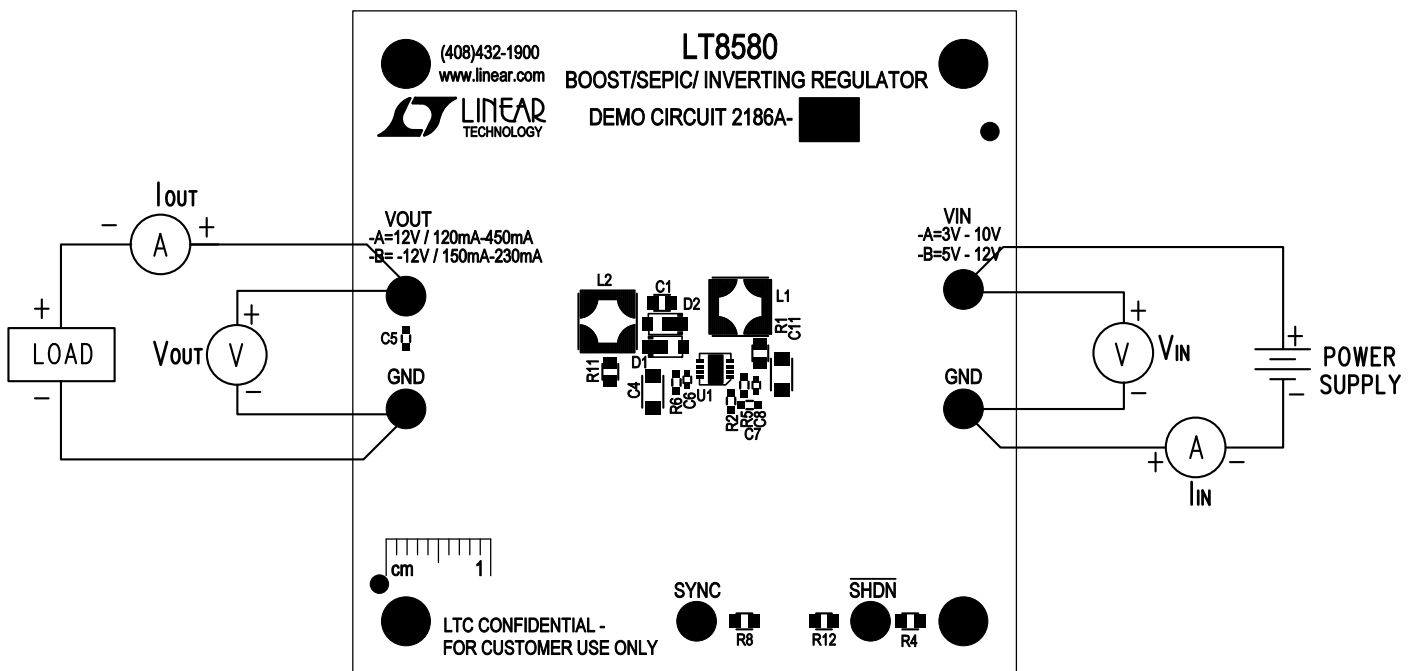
(408)432-1900
www.linear.com

LINEAR TECHNOLOGY

LT8580
BOOST/SEPIC/ INVERTING REGULATOR

DEMO CIRCUIT 2186A-

IOUT
− A +

VOUT
-A=12V / 120mA-450mA
-B= -12V / 150mA-230mA

+
LOAD
−

VOUT V
+
−

C5

GND

L2
C1
D2
L1
R1
C11
D1
R11
C4
R6
C6
U1
R2
R5
C8
C7

VIN
-A=3V - 10V
-B=5V - 12V

+
V VIN
−

GND

+
−
POWER SUPPLY

+ A −
IIN

cm 1

LTC CONFIDENTIAL -
FOR CUSTOMER USE ONLY

SYNC
R8

R12
$\overline{SHDN}$
R4